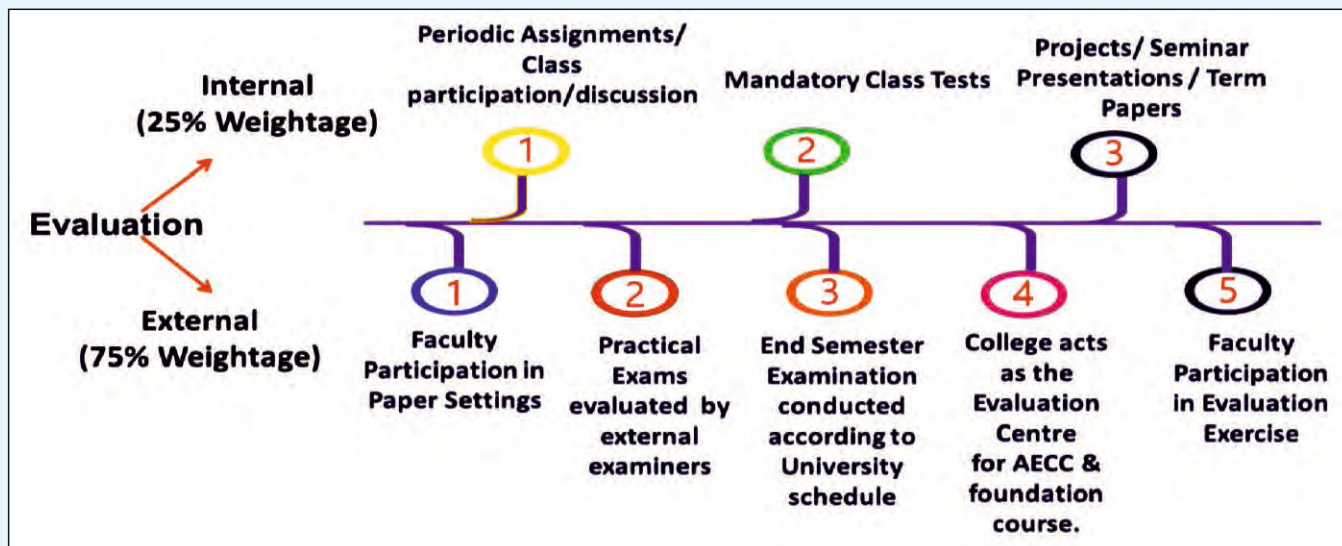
Evaluation

Internal
(25% Weightage)

1
Periodic Assignments/ Class participation/discussion

2
Mandatory Class Tests

3
Projects/ Seminar Presentations / Term Papers

External
(75% Weightage)

1
Faculty Participation in Paper Settings

2
Practical Exams evaluated by external examiners

3
End Semester Examination conducted according to University schedule

4
College acts as the Evaluation Centre for AECC & foundation course.

5
Faculty Participation in Evaluation Exercise